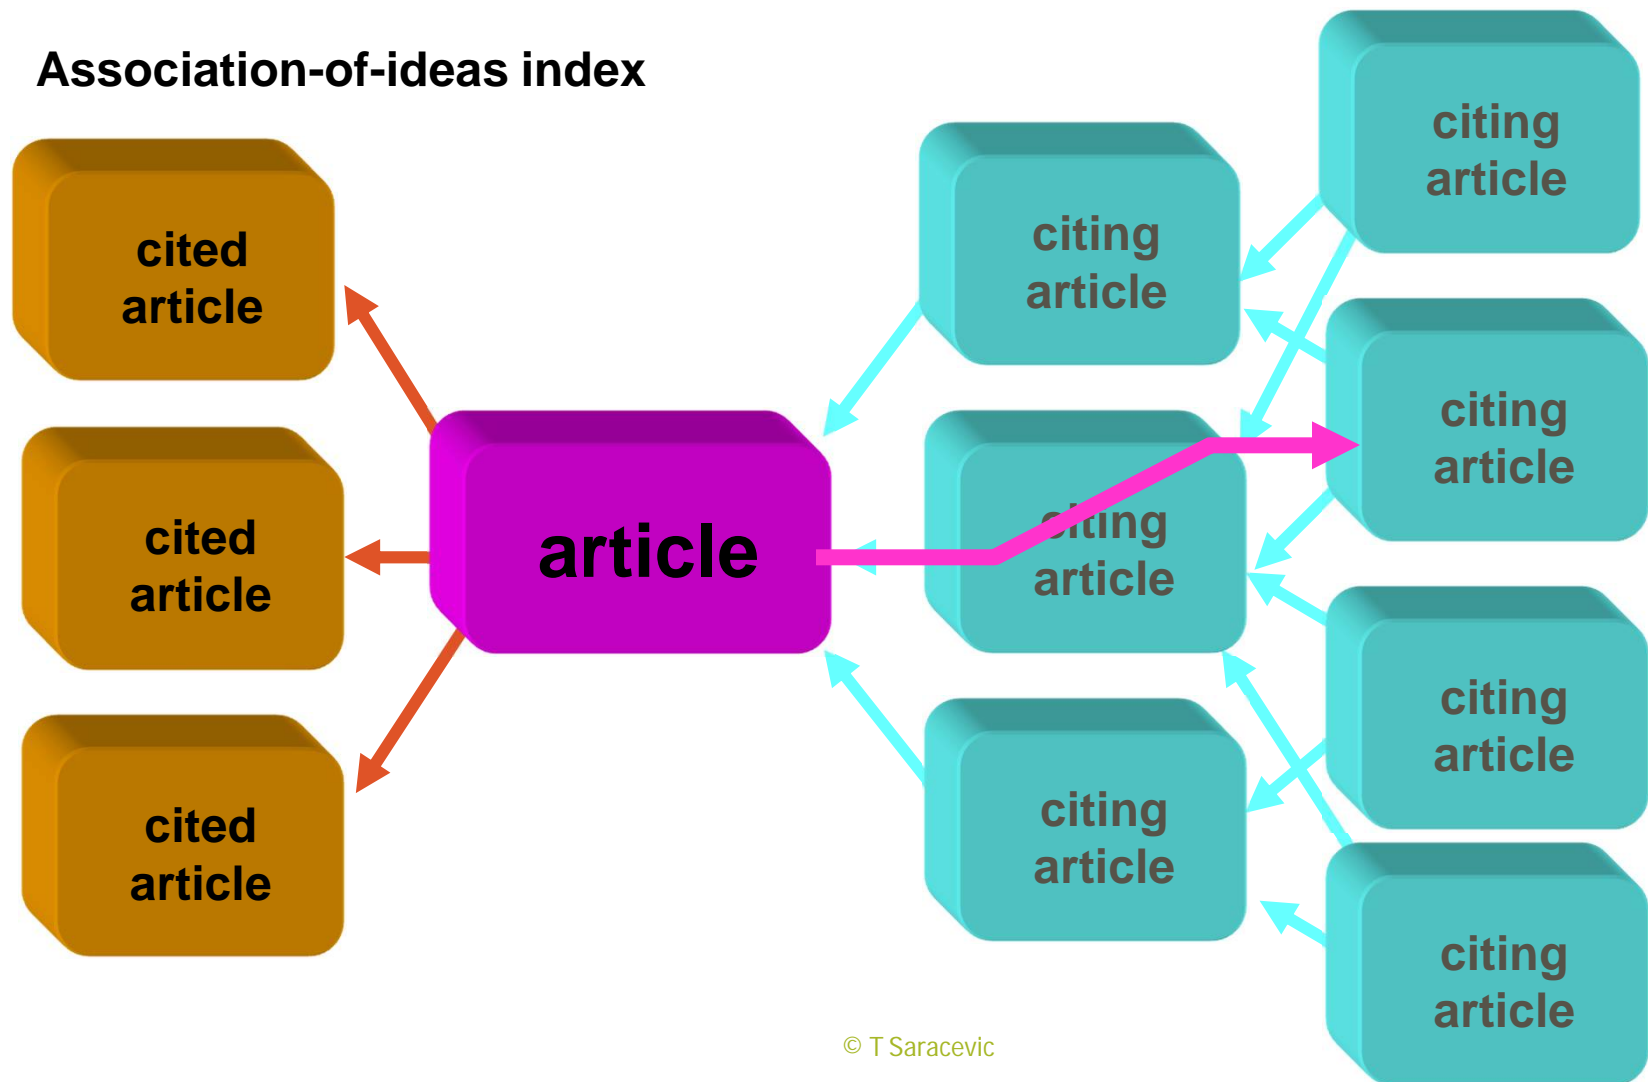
Association-of-ideas index

cited article

cited article

cited article

article

citing article

citing article

citing article

citing article

citing article

citing article

citing article

© T Saracevic